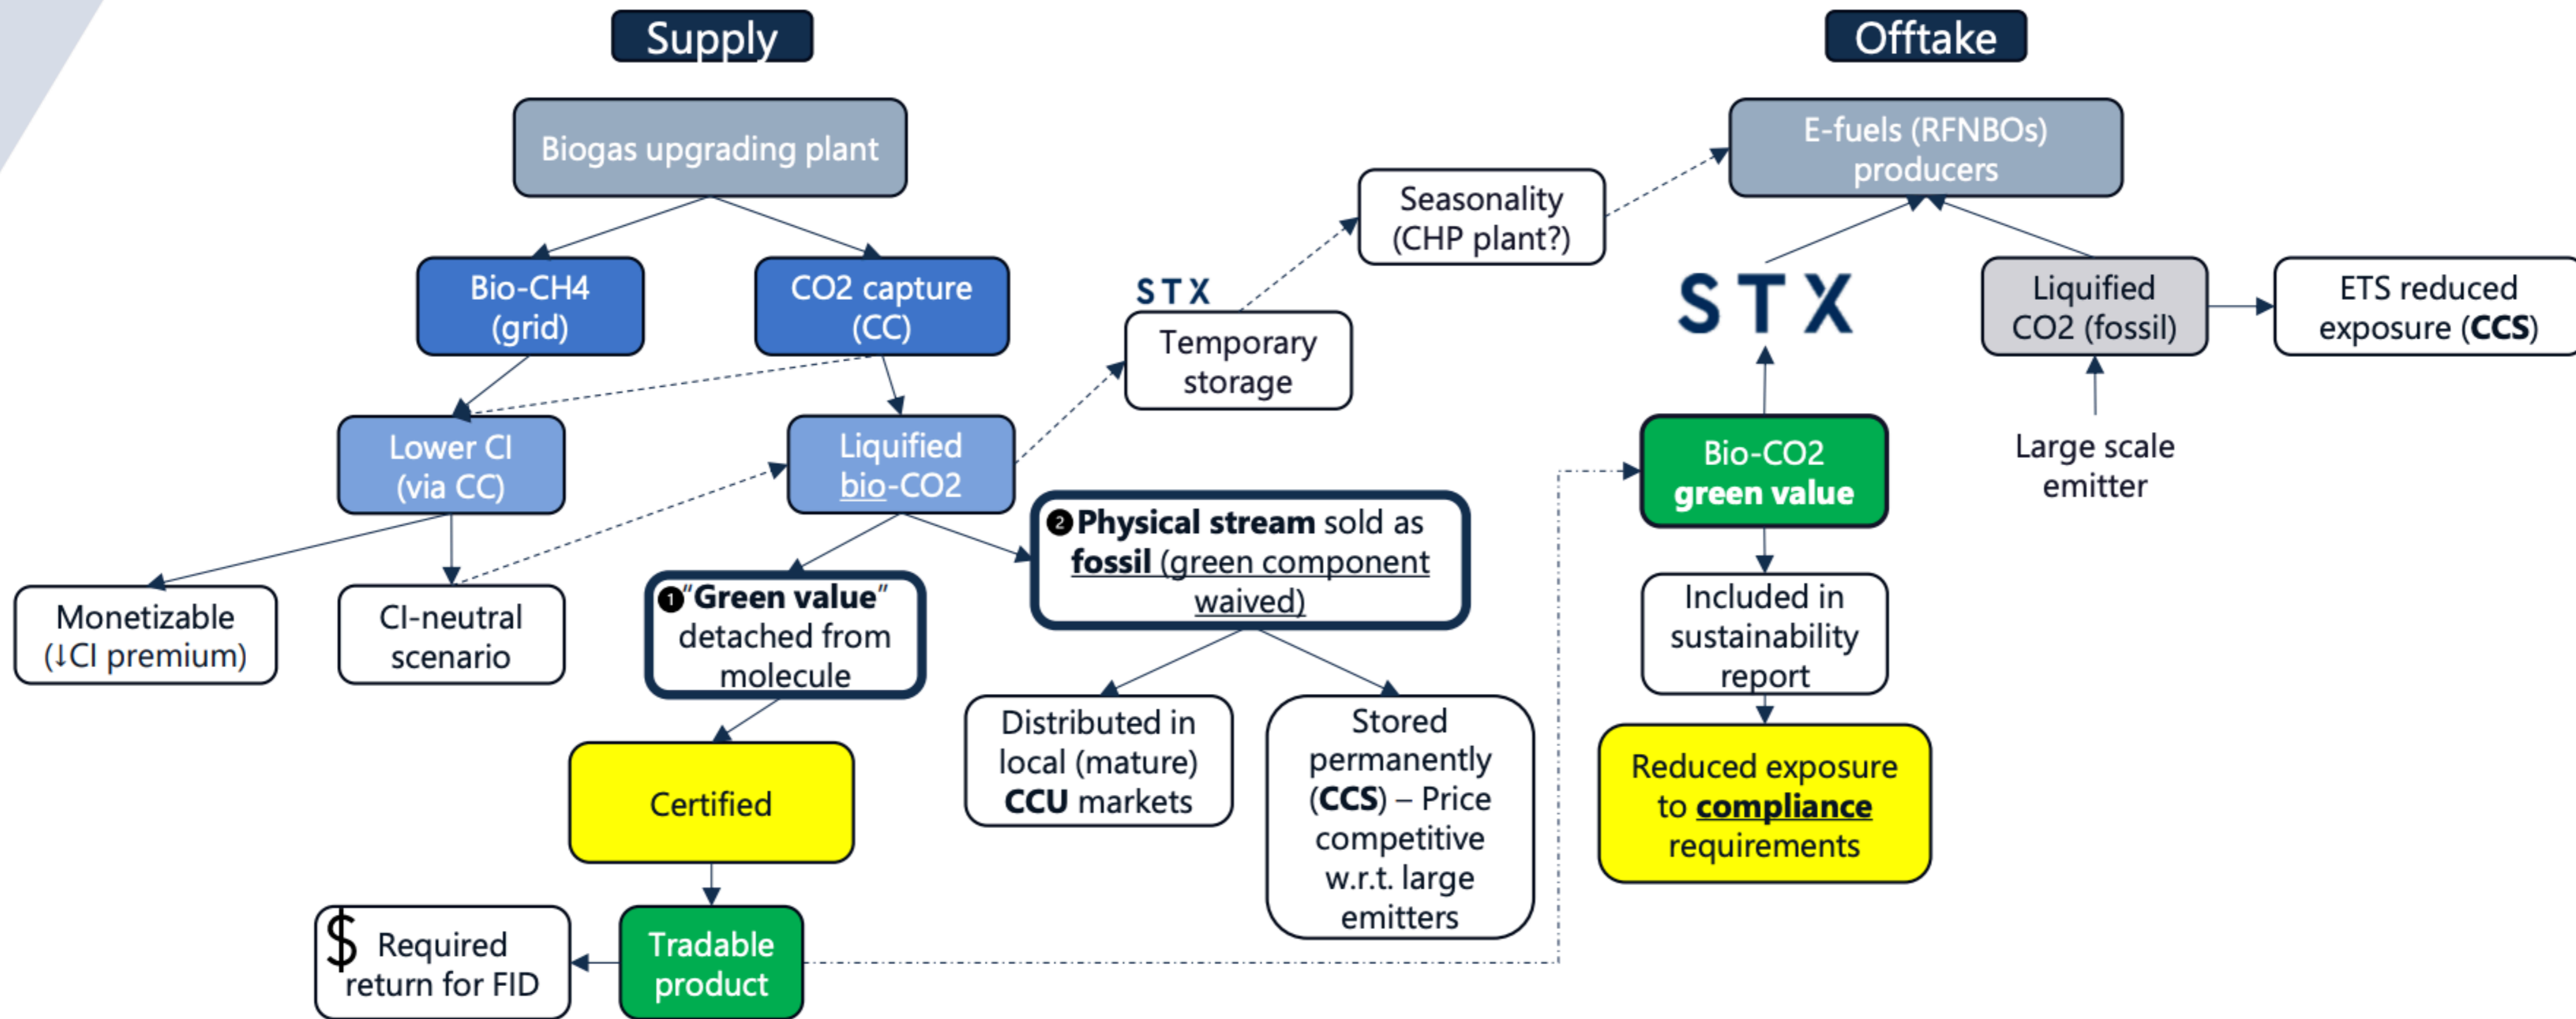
Supply

Offtake

Biogas upgrading plant

Bio-CH4 (grid)

CO2 capture (CC)

Lower CI (via CC)

Liquified bio-CO2

Monetizable (↓CI premium)

CI-neutral scenario

STX

Temporary storage

Seasonality (CHP plant?)

E-fuels (RFNBOs) producers

STX

Liquified CO2 (fossil)

ETS reduced exposure (**CCS**)

Large scale emitter

❶"**Green value**" detached from molecule

❷**Physical stream** sold as **fossil** (green component waived)

Distributed in local (mature) **CCU** markets

Stored permanently (**CCS**) – Price competitive w.r.t. large emitters

Certified

Tradable product

$ Required return for FID

Bio-CO2 **green value**

Included in sustainability report

Reduced exposure to **compliance** requirements